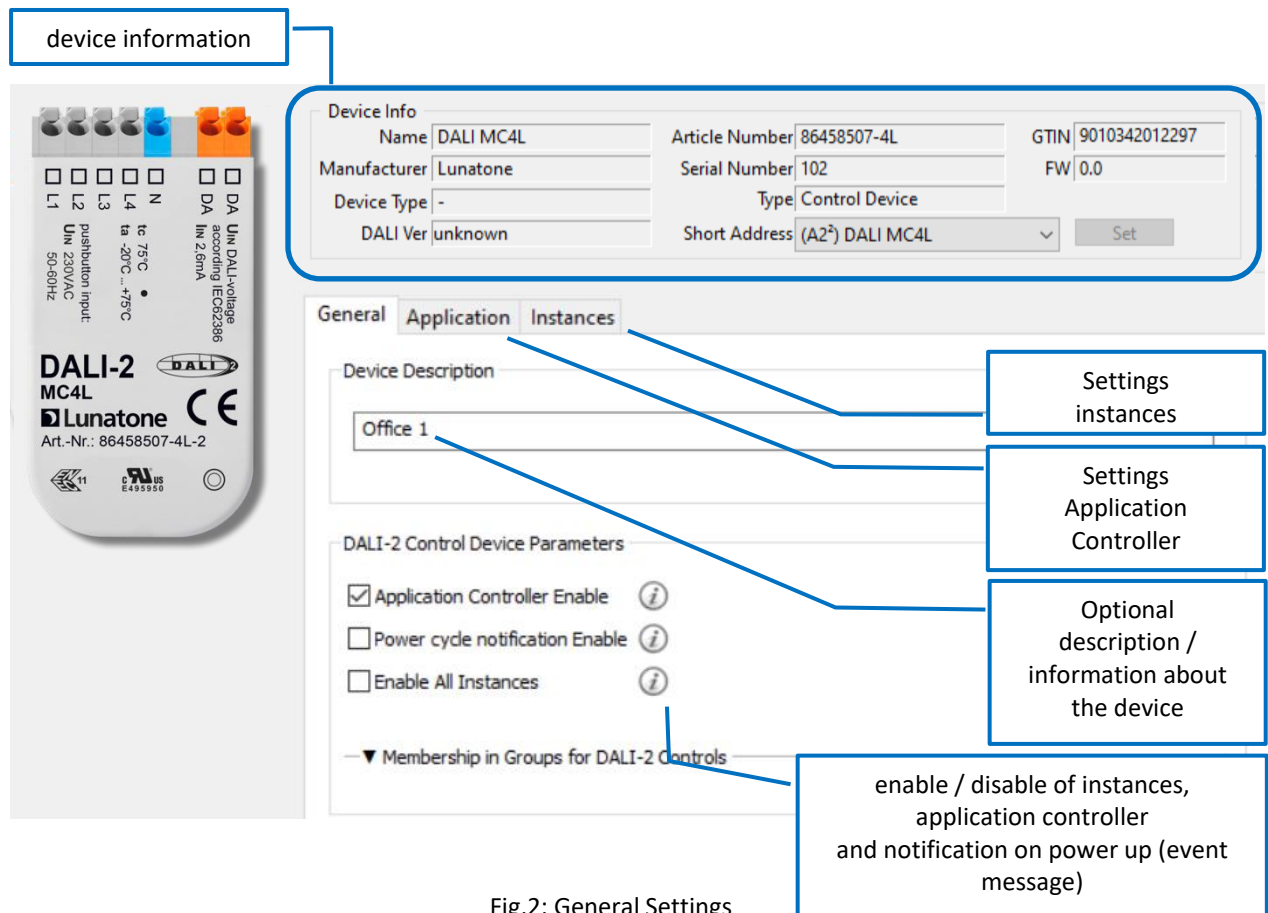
device information

L1 L2 L3 L4 N DA DA
Uin 230VAC 50-60Hz pushbutton input:
tc 75°C
ta -20°C ... +75°C
Uin DALI-voltage according IEC62386 Iin 2,6mA

DALI-2
MC4L
Lunatone
Art.-Nr.: 86458507-4L-2
11
E495950

Device Info
Name DALI MC4L
Manufacturer Lunatone
Device Type -
DALI Ver unknown
Article Number 86458507-4L
Serial Number 102
Type Control Device
Short Address (A2²) DALI MC4L
Set
GTIN 9010342012297
FW 0.0

General Application Instances

Device Description
Office 1

DALI-2 Control Device Parameters
Application Controller Enable
Power cycle notification Enable
Enable All Instances

▼ Membership in Groups for DALI-2 Controls

Settings instances

Settings Application Controller

Optional description / information about the device

enable / disable of instances, application controller and notification on power up (event message)

Fig.2: General Settings